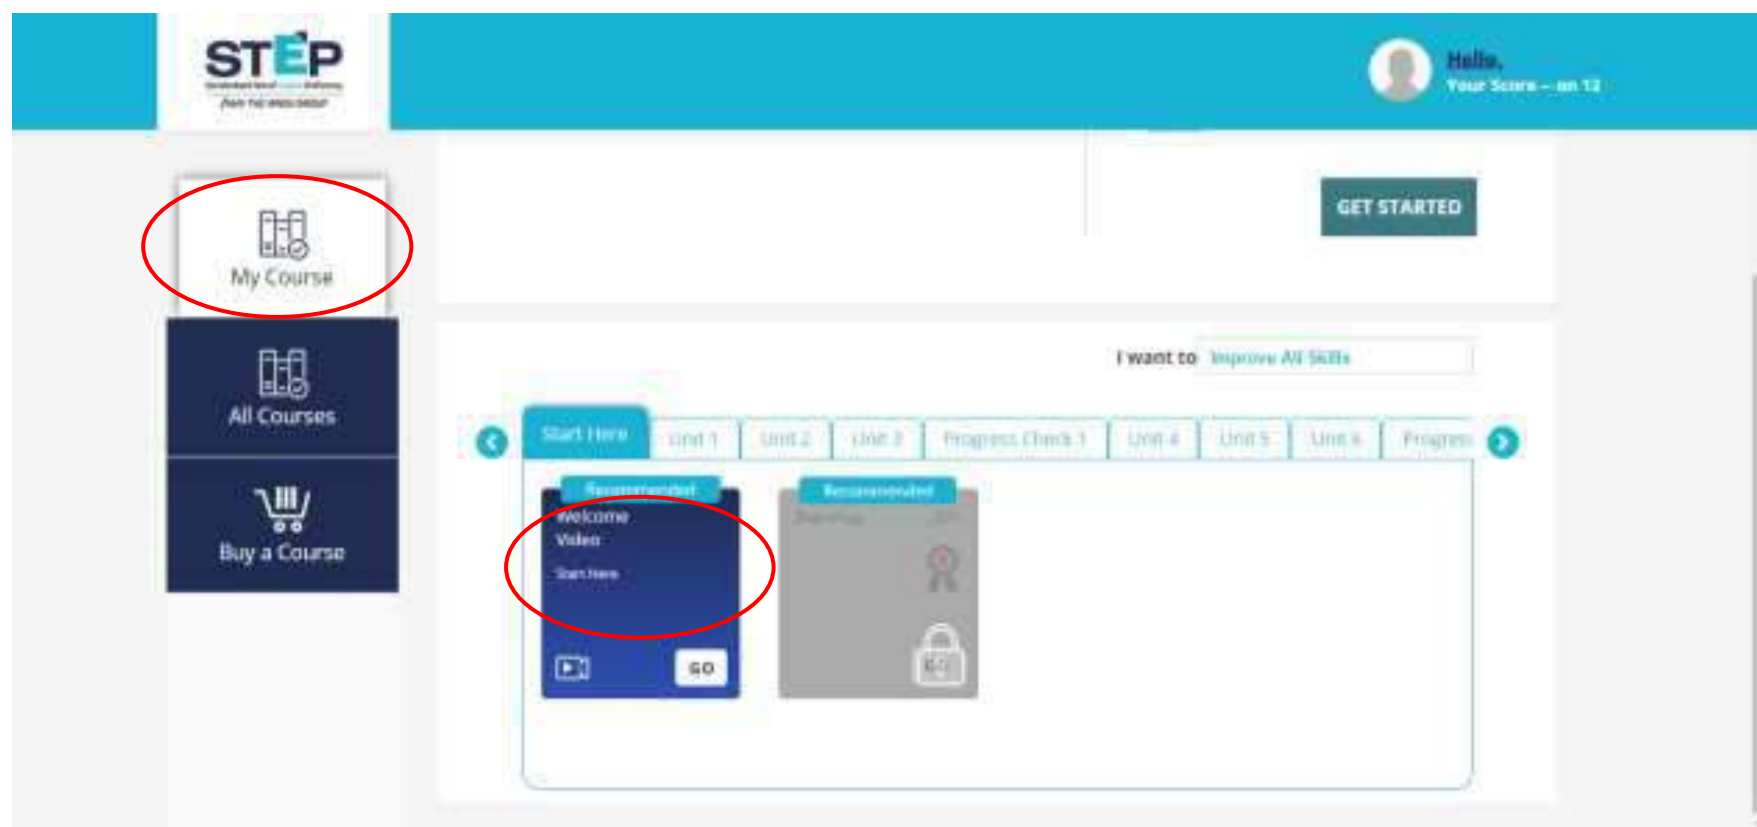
STEP
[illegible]
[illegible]

Hello,
Your Score – on 12

My Course

All Courses

Buy a Course

GET STARTED

I want to Improve All Skills

Start Here Unit 1 Unit 2 Unit 3 Progress Check 1 Unit 4 Unit 5 Unit 6 Progres

Recommended
Welcome Video
Start Here
GO

Recommended
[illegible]